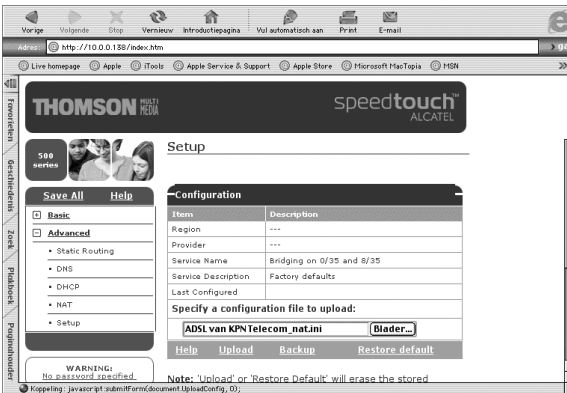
Vorige Volgende Stop Vernieuw Introductiepagina Vul automatisch aan Print E-mail

Adres: http://10.0.0.138/index.htm

Live homepage Apple iTools Apple Service & Support Apple Store Microsoft MacTopia MSN

Favorieten Geschiedenis Zoek Plakboek Paginahouder

THOMSON MULTIMEDIA speedtouch™ ALCATEL

500 series

Setup

Save All Help

Basic

Advanced

• Static Routing
• DNS
• DHCP
• NAT
• Setup

WARNING: No password specified

Configuration

| Item | Description |
|---|---|
| Region | --- |
| Provider | --- |
| Service Name | Bridging on 0/35 and 8/35 |
| Service Description | Factory defaults |
| Last Configured | |

Specify a configuration file to upload:

ADSL van KPN Telecom_nat.ini Blader...

Help Upload Backup Restore default

Note: 'Upload' or 'Restore Default' will erase the stored

Koppeling: javascript:submitForm(document.UploadConfig, 0);